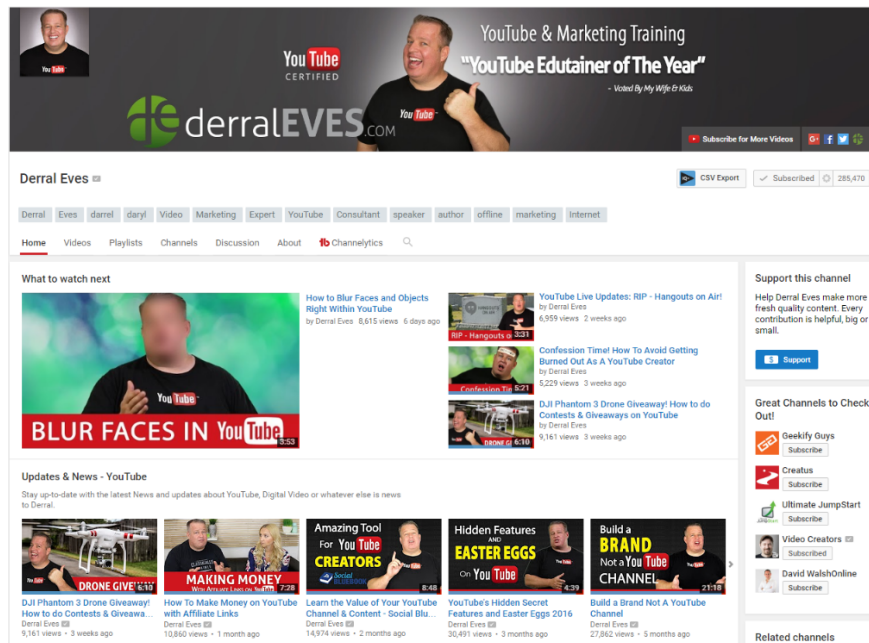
YouTube CERTIFIED

YouTube & Marketing Training

"YouTube Edutainer of The Year"

- Voted By My Wife & Kids

derralEVES.COM

YouTube

Subscribe for More Videos

Derral Eves

CSV Export

Subscribed 285,470

Derral Eves darrel daryl Video Marketing Expert YouTube Consultant speaker author offline marketing Internet

Home Videos Playlists Channels Discussion About Channelytics

What to watch next

BLUR FACES IN YouTube 3:53

How to Blur Faces and Objects Right Within YouTube
by Derral Eves 8,615 views 6 days ago

YouTube Live Updates: RIP - Hangouts on Air!
by Derral Eves
6,959 views 2 weeks ago
RIP - Hangouts o 3:31

Confession Time! How To Avoid Getting Burned Out As A YouTube Creator
by Derral Eves
5,229 views 3 weeks ago
Confession Tim 5:21

DJI Phantom 3 Drone Giveaway! How to do Contests & Giveaways on YouTube
by Derral Eves
9,161 views 3 weeks ago
DRONE GI 6:10

Support this channel

Help Derral Eves make more fresh quality content. Every contribution is helpful, big or small.

Support

Updates & News - YouTube

Stay up-to-date with the latest News and updates about YouTube, Digital Video or whatever else is news to Derral.

DRONE GIVE 6:10
DJI Phantom 3 Drone Giveaway! How to do Contests & Giveawa...
Derral Eves
9,161 views • 3 weeks ago

MAKING MONEY 7:28
How To Make Money on YouTube with Affiliate Links
Derral Eves
10,860 views • 1 month ago

Amazing Tool For YouTube CREATORS Social Blade 8:48
Learn the Value of Your YouTube Channel & Content - Social Blu...
Derral Eves
14,974 views • 2 months ago

Hidden Features AND EASTER EGGS On YouTube 4:39
YouTube's Hidden Secret Features and Easter Eggs 2016
Derral Eves
30,491 views • 3 months ago

Build a BRAND Not a YouTube CHANNEL 21:18
Build a Brand Not A YouTube Channel
Derral Eves
27,862 views • 5 months ago

Great Channels to Check Out!

Geekify Guys
Subscribe

Creatus
Subscribe

Ultimate JumpStart
Subscribe

Video Creators
Subscribed

David WalshOnline
Subscribe

Related channels